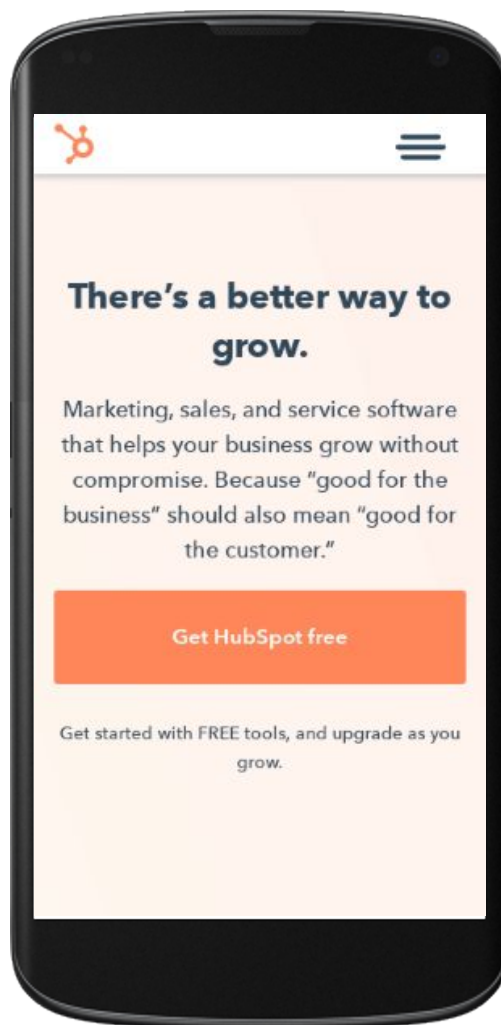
There’s a better way to grow.

Marketing, sales, and service software that helps your business grow without compromise. Because “good for the business” should also mean “good for the customer.”

Get HubSpot free

Get started with FREE tools, and upgrade as you grow.